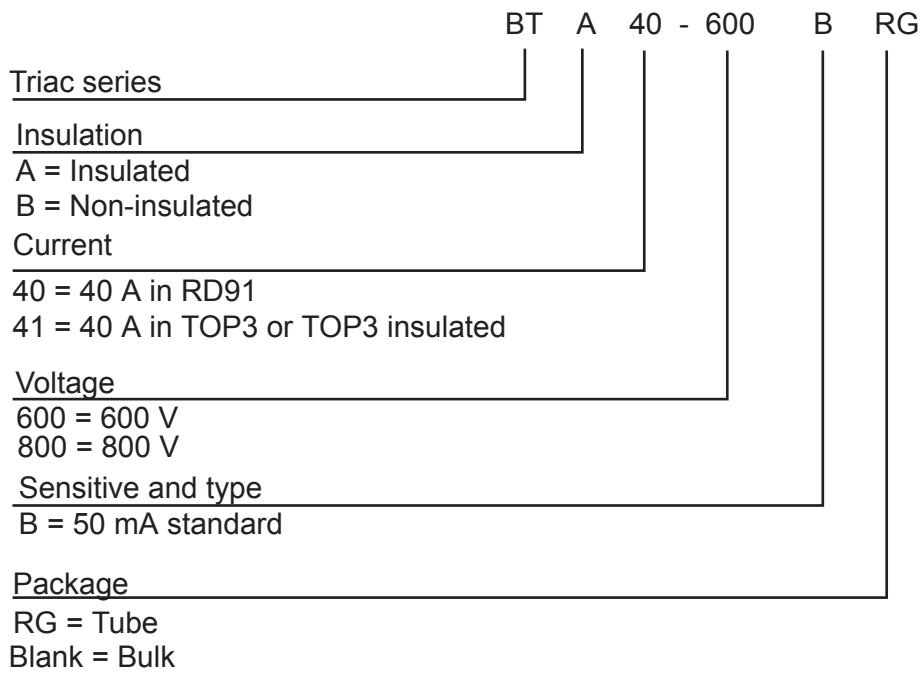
BT A 40 - 600 B RG

Triac series

Insulation
A = Insulated
B = Non-insulated

Current
40 = 40 A in RD91
41 = 40 A in TOP3 or TOP3 insulated

Voltage
600 = 600 V
800 = 800 V

Sensitive and type
B = 50 mA standard

Package
RG = Tube
Blank = Bulk